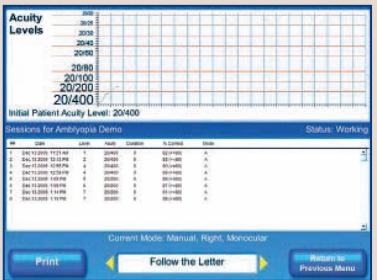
Acuity Levels

20/10
20/15
20/30
20/40
20/50
20/80
20/100
20/200
20/400

Initial Patient Acuity Level: 20/400

Sessions for Amblyopia Demo

Status: Working

| ## | Date | Level | Acuity | Duration | % Correct | Mode |
|---|---|---|---|---|---|---|
| 1 | Dec 13 2005 11:21 AM | 1 | 20/400 | 5 | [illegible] | A |
| 2 | Dec 13 2005 12:13 PM | 2 | 20/400 | 5 | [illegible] | A |
| 3 | Dec 13 2005 12:55 PM | 3 | 20/400 | 5 | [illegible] | A |
| 4 | Dec 13 2005 12:59 PM | 4 | 20/400 | 5 | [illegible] | A |
| 5 | Dec 13 2005 1:03 PM | 5 | 20/400 | 5 | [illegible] | A |
| 6 | Dec 13 2005 1:09 PM | 6 | 20/400 | 5 | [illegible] | A |
| 7 | Dec 13 2005 1:14 PM | 7 | 20/200 | 5 | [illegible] | A |
| 8 | Dec 13 2005 1:18 PM | 7 | 20/200 | 5 | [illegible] | A |

Current Mode: Manual, Right, Monocular

Print

Follow the Letter

Return to Previous Menu